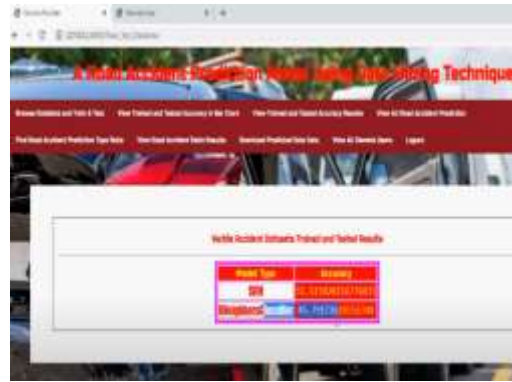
A Road Accident Prediction Model Using Data Mining Technique

Browse Datasets and Train & Test | View Trained and Tested Accuracy in Bar Chart | View Trained and Tested Accuracy Results | View All Road Accident Prediction

Find Road Accident Prediction Type Ratio | View Road Accident Ratio Results | Download Predicted Data Sets | View All Remote Users | Logout

Mobile Accident Datasets Trained and Tested Results

| Model Type | Accuracy |
|---|---|
| SVM | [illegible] |
| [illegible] | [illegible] |